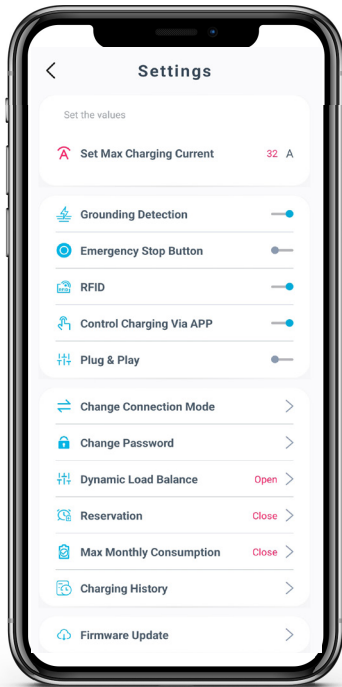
Settings

Set the values

Set Max Charging Current 32 A

Grounding Detection

Emergency Stop Button

RFID

Control Charging Via APP

Plug & Play

Change Connection Mode

Change Password

Dynamic Load Balance Open

Reservation Close

Max Monthly Consumption Close

Charging History

Firmware Update